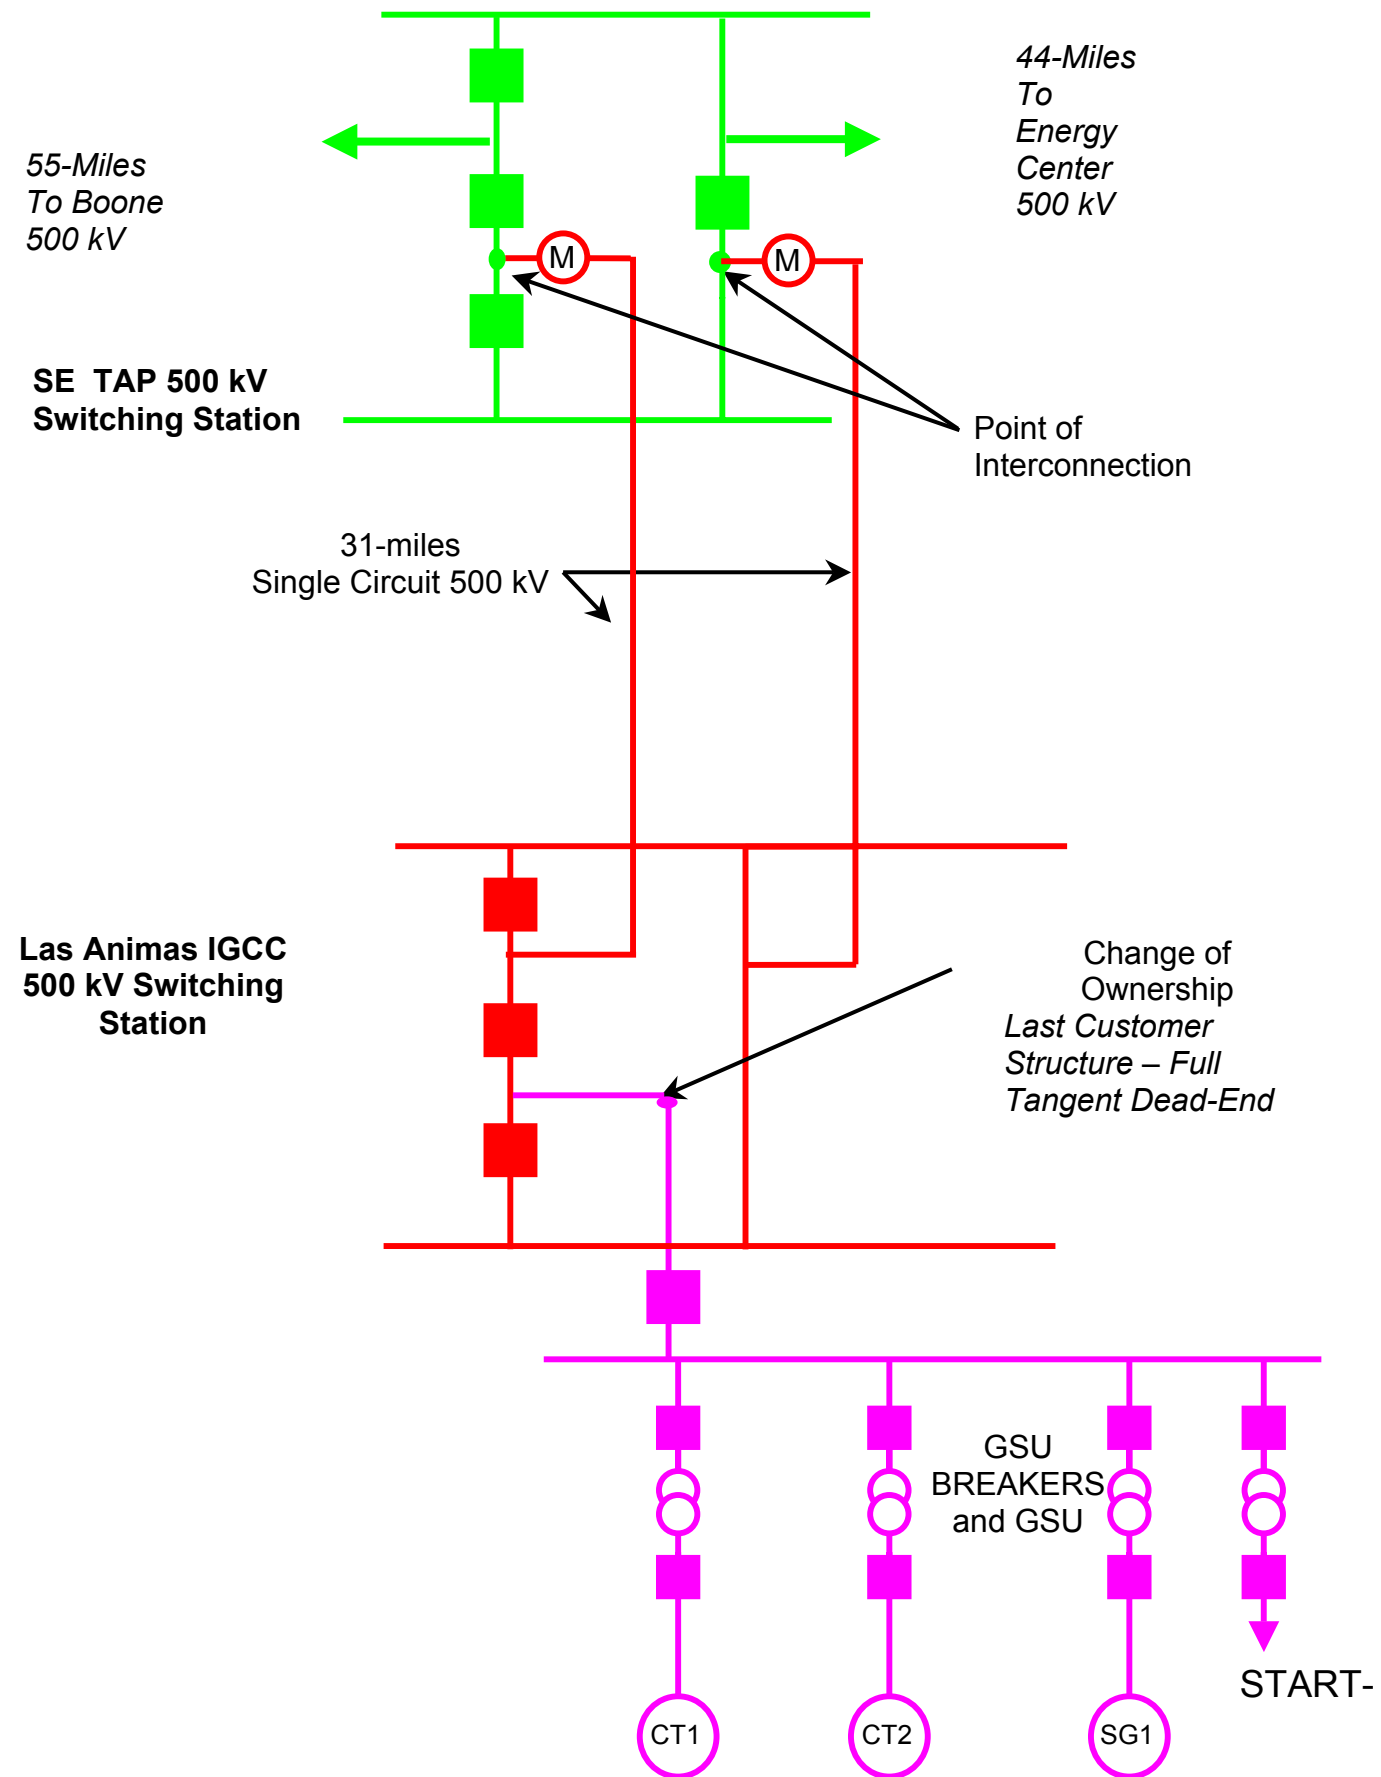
44-Miles
To
Energy
Center
500 kV

55-Miles
To Boone
500 kV

M

M

SE TAP 500 kV
Switching Station

Point of
Interconnection

31-miles
Single Circuit 500 kV

Las Animas IGCC
500 kV Switching
Station

Change of
Ownership
Last Customer
Structure – Full
Tangent Dead-End

GSU
BREAKERS
and GSU

START-

CT1

CT2

SG1